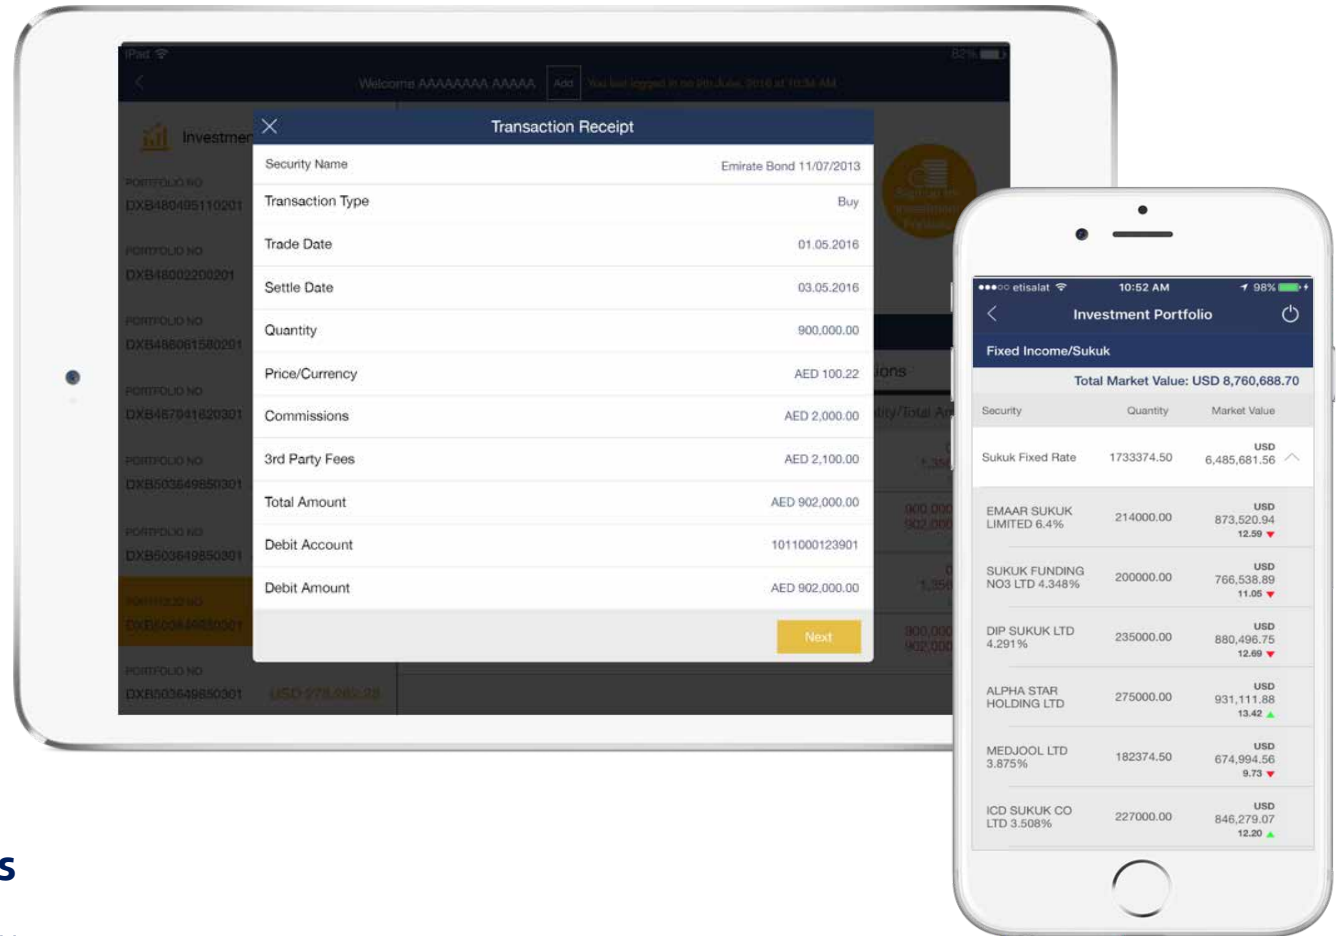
iPad
82%
Welcome AAAAAAAA AAAAA Add You last logged in on 9th June, 2016 at 10:34 AM

Investmen

PORTFOLIO NO
DXB480495110201
PORTFOLIO NO
DXB48002200201
PORTFOLIO NO
DXB488061580201
PORTFOLIO NO
DXB487941620301
PORTFOLIO NO
DXB503649850301
PORTFOLIO NO
DXB503649850301
PORTFOLIO NO
DXB503649850301
PORTFOLIO NO
DXB503649850301 USD 278,062.28

Transaction Receipt

| Security Name | Emirate Bond 11/07/2013 |
|---|---|
| Transaction Type | Buy |
| Trade Date | 01.05.2016 |
| Settle Date | 03.05.2016 |
| Quantity | 900,000.00 |
| Price/Currency | AED 100.22 |
| Commissions | AED 2,000.00 |
| 3rd Party Fees | AED 2,100.00 |
| Total Amount | AED 902,000.00 |
| Debit Account | 1011000123901 |
| Debit Amount | AED 902,000.00 |

Next

ions
ity/Total Am

●●●○○ etisalat 10:52 AM 98%
Investment Portfolio
Fixed Income/Sukuk
Total Market Value: USD 8,760,688.70

| Security | Quantity | Market Value |
|---|---|---|
| Sukuk Fixed Rate | 1733374.50 | USD 6,485,681.56 |
| EMAAR SUKUK LIMITED 6.4% | 214000.00 | USD 873,520.94 12.59 |
| SUKUK FUNDING NO3 LTD 4.348% | 200000.00 | USD 766,538.89 11.05 |
| DIP SUKUK LTD 4.291% | 235000.00 | USD 880,496.75 12.69 |
| ALPHA STAR HOLDING LTD | 275000.00 | USD 931,111.88 13.42 |
| MEDJOOL LTD 3.875% | 182374.50 | USD 674,994.56 9.73 |
| ICD SUKUK CO LTD 3.508% | 227000.00 | USD 846,279.07 12.20 |

s